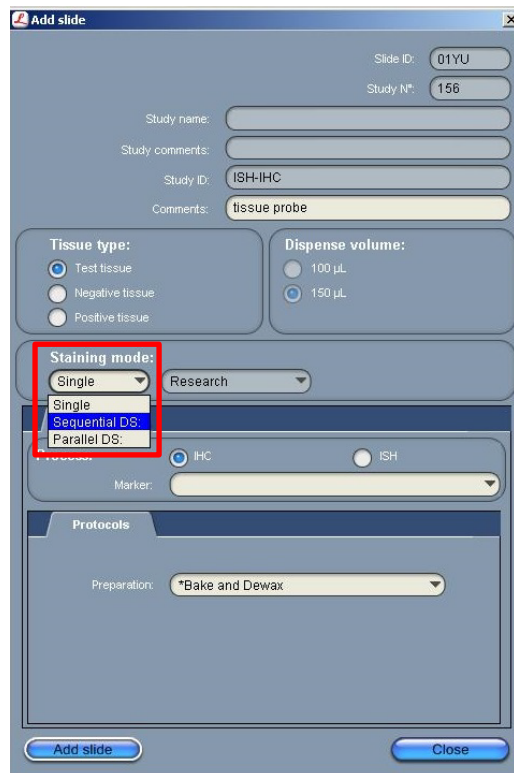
Add slide
×

Slide ID: 01YU
Study N°: 156

Study name:
Study comments:
Study ID: ISH-IHC
Comments: tissue probe

Tissue type:
Test tissue
Negative tissue
Positive tissue

Dispense volume:
100 µL
150 µL

Staining mode:
Single
Research
Single
Sequential DS:
Parallel DS:

Process:
IHC
ISH
Marker:

Protocols

Preparation: *Bake and Dewax

Add slide
Close